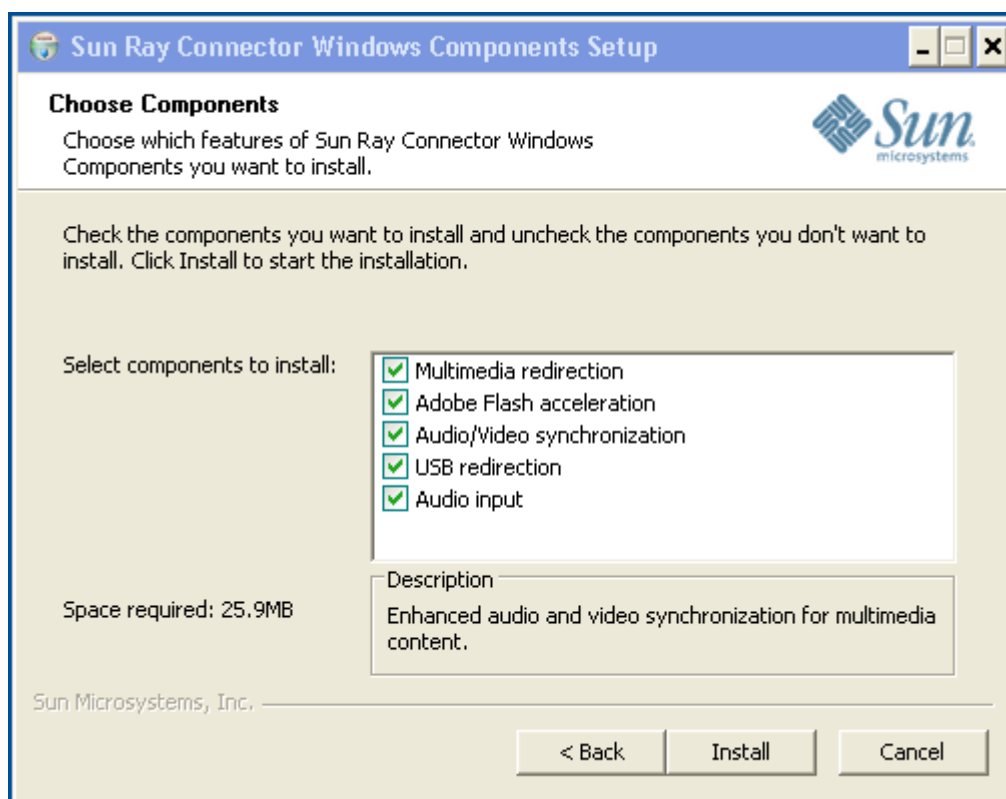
Sun Ray Connector Windows Components Setup

Choose Components

Choose which features of Sun Ray Connector Windows Components you want to install.

Sun microsystems

Check the components you want to install and uncheck the components you don't want to install. Click Install to start the installation.

Select components to install:

Multimedia redirection
Adobe Flash acceleration
Audio/Video synchronization
USB redirection
Audio input

Description
Enhanced audio and video synchronization for multimedia content.

Space required: 25.9MB

Sun Microsystems, Inc.

< Back
Install
Cancel